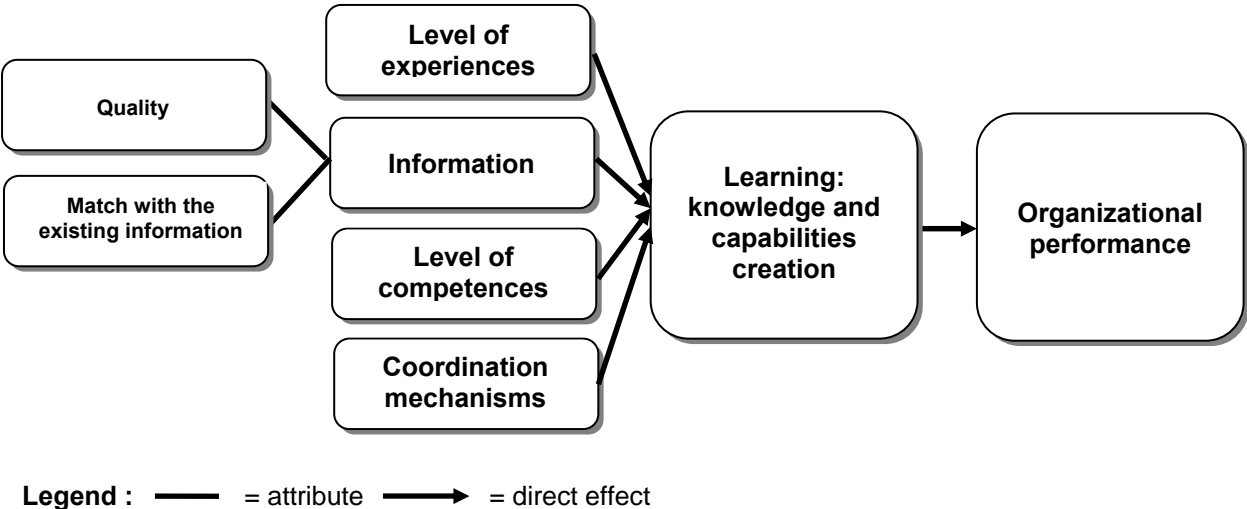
Level of experiences

Quality

Information

Match with the existing information

Learning: knowledge and capabilities creation

Organizational performance

Level of competences

Coordination mechanisms

Legend : = attribute = direct effect